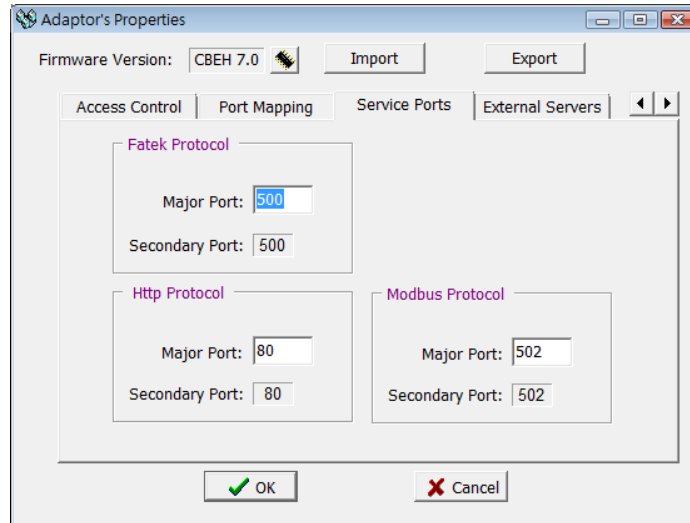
Adaptor's Properties

Firmware Version: CBEH 7.0

Import

Export

Access Control | Port Mapping | Service Ports | External Servers

Fatek Protocol

Major Port: 500

Secondary Port: 500

Http Protocol

Major Port: 80

Secondary Port: 80

Modbus Protocol

Major Port: 502

Secondary Port: 502

OK

Cancel